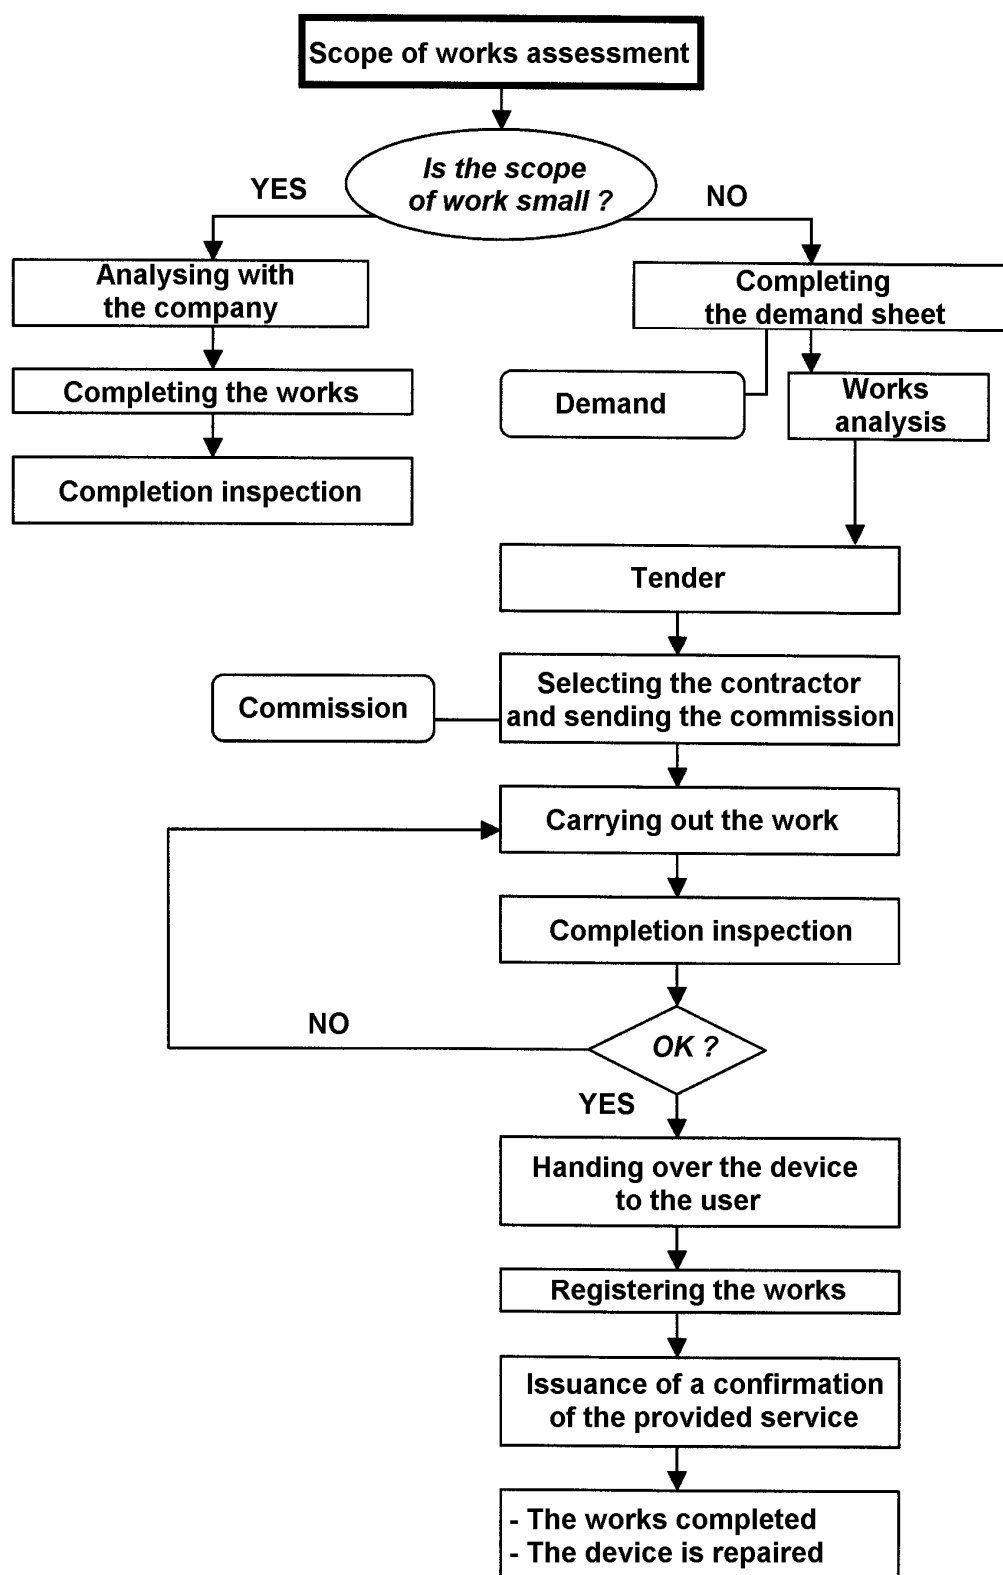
Scope of works assessment

Is the scope of work small ?

YES

NO

Analysing with the company

Completing the works

Completion inspection

Completing the demand sheet

Demand

Works analysis

Tender

Commission

Selecting the contractor and sending the commission

Carrying out the work

Completion inspection

NO

OK ?

YES

Handing over the device to the user

Registering the works

Issuance of a confirmation of the provided service

- The works completed
- The device is repaired